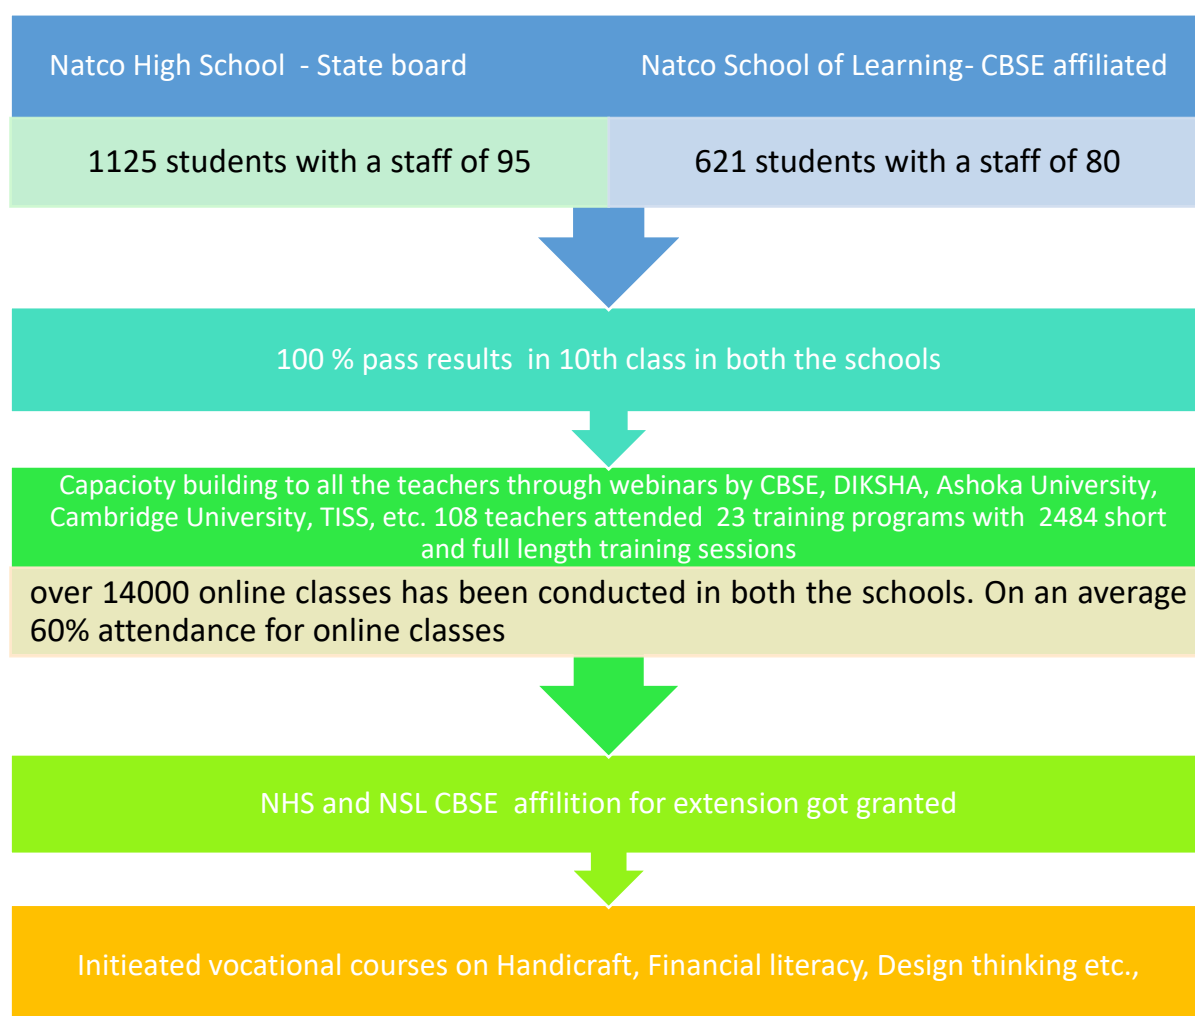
Natco High School - State board

Natco School of Learning- CBSE affiliated

1125 students with a staff of 95

621 students with a staff of 80

100 % pass results in 10th class in both the schools

Capacioty building to all the teachers through webinars by CBSE, DIKSHA, Ashoka University, Cambridge University, TISS, etc. 108 teachers attended 23 training programs with 2484 short and full length training sessions

over 14000 online classes has been conducted in both the schools. On an average 60% attendance for online classes

NHS and NSL CBSE affilition for extension got granted

Initieated vocational courses on Handicraft, Financial literacy, Design thinking etc.,